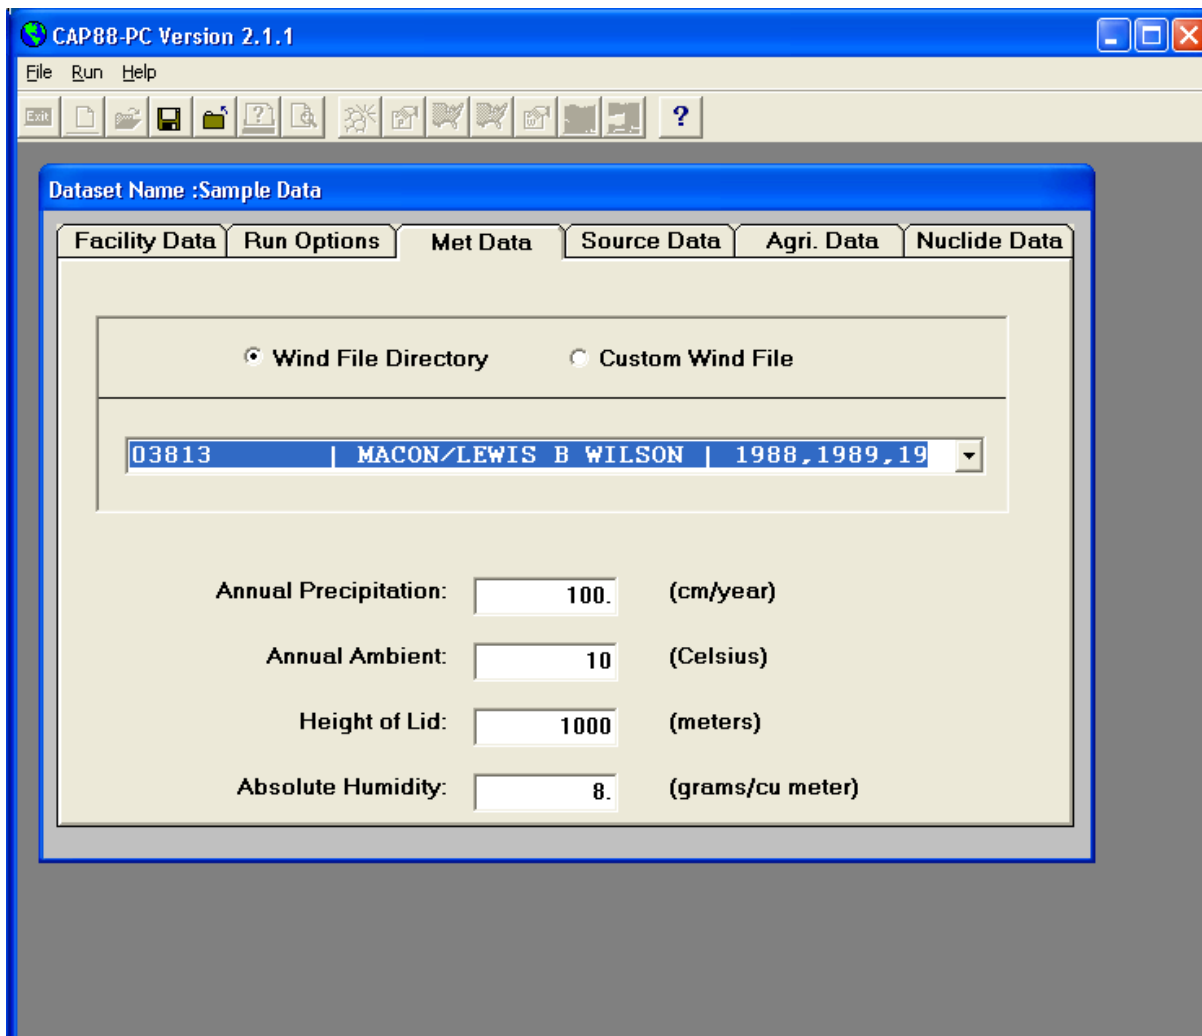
CAP88-PC Version 2.1.1

File Run Help

Exit

?

Dataset Name :Sample Data

Facility Data | Run Options | Met Data | Source Data | Agri. Data | Nuclide Data

Wind File Directory

Custom Wind File

03813 | MACON/LEWIS B WILSON | 1988,1989,19

Annual Precipitation: 100. (cm/year)

Annual Ambient: 10 (Celsius)

Height of Lid: 1000 (meters)

Absolute Humidity: 8. (grams/cu meter)